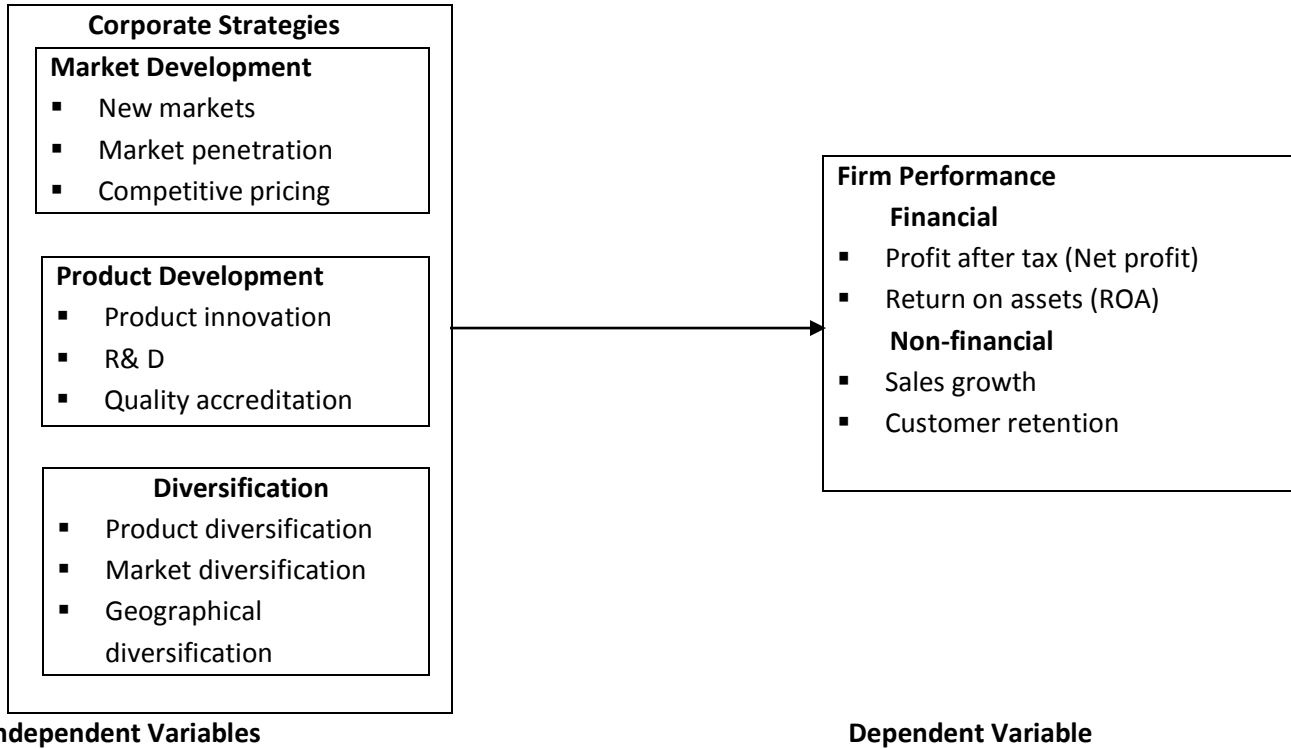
Corporate Strategies

Market Development
▪ New markets
▪ Market penetration
▪ Competitive pricing

Product Development
▪ Product innovation
▪ R& D
▪ Quality accreditation

Diversification
▪ Product diversification
▪ Market diversification
▪ Geographical diversification

ndependent Variables

Firm Performance
Financial
▪ Profit after tax (Net profit)
▪ Return on assets (ROA)
Non-financial
▪ Sales growth
▪ Customer retention

Dependent Variable